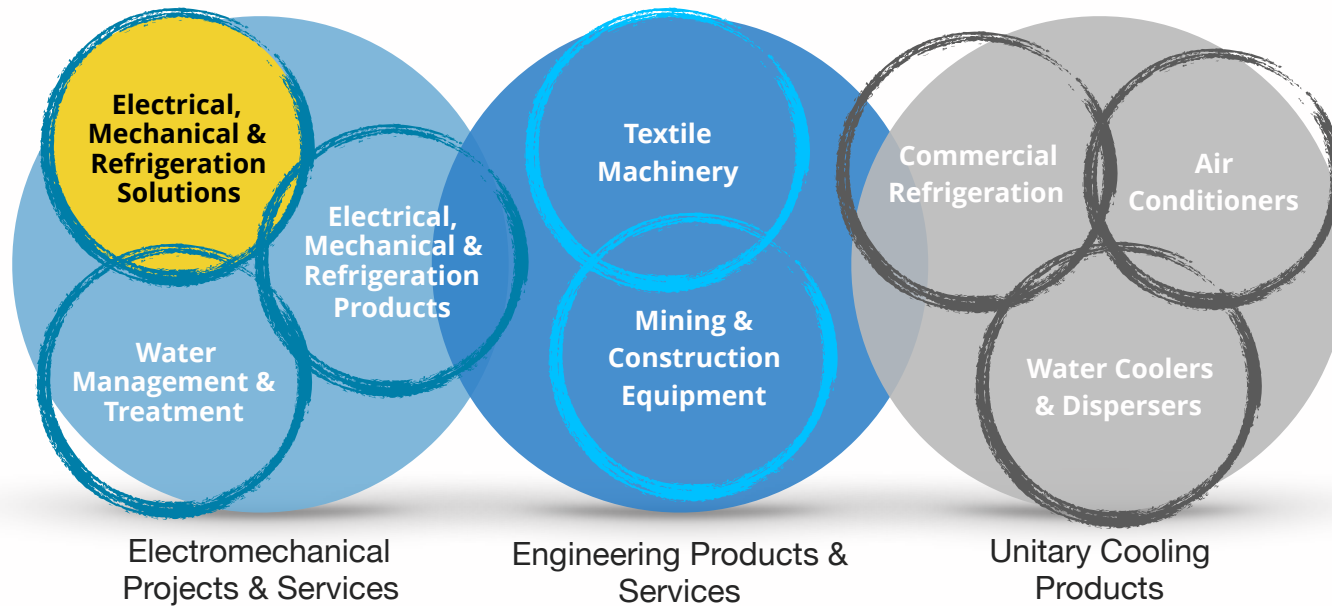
Electrical, Mechanical & Refrigeration Solutions

Electrical, Mechanical & Refrigeration Products

Water Management & Treatment

Textile Machinery

Mining & Construction Equipment

Commercial Refrigeration

Air Conditioners

Water Coolers & Dispersers

Electromechanical Projects & Services

Engineering Products & Services

Unitary Cooling Products